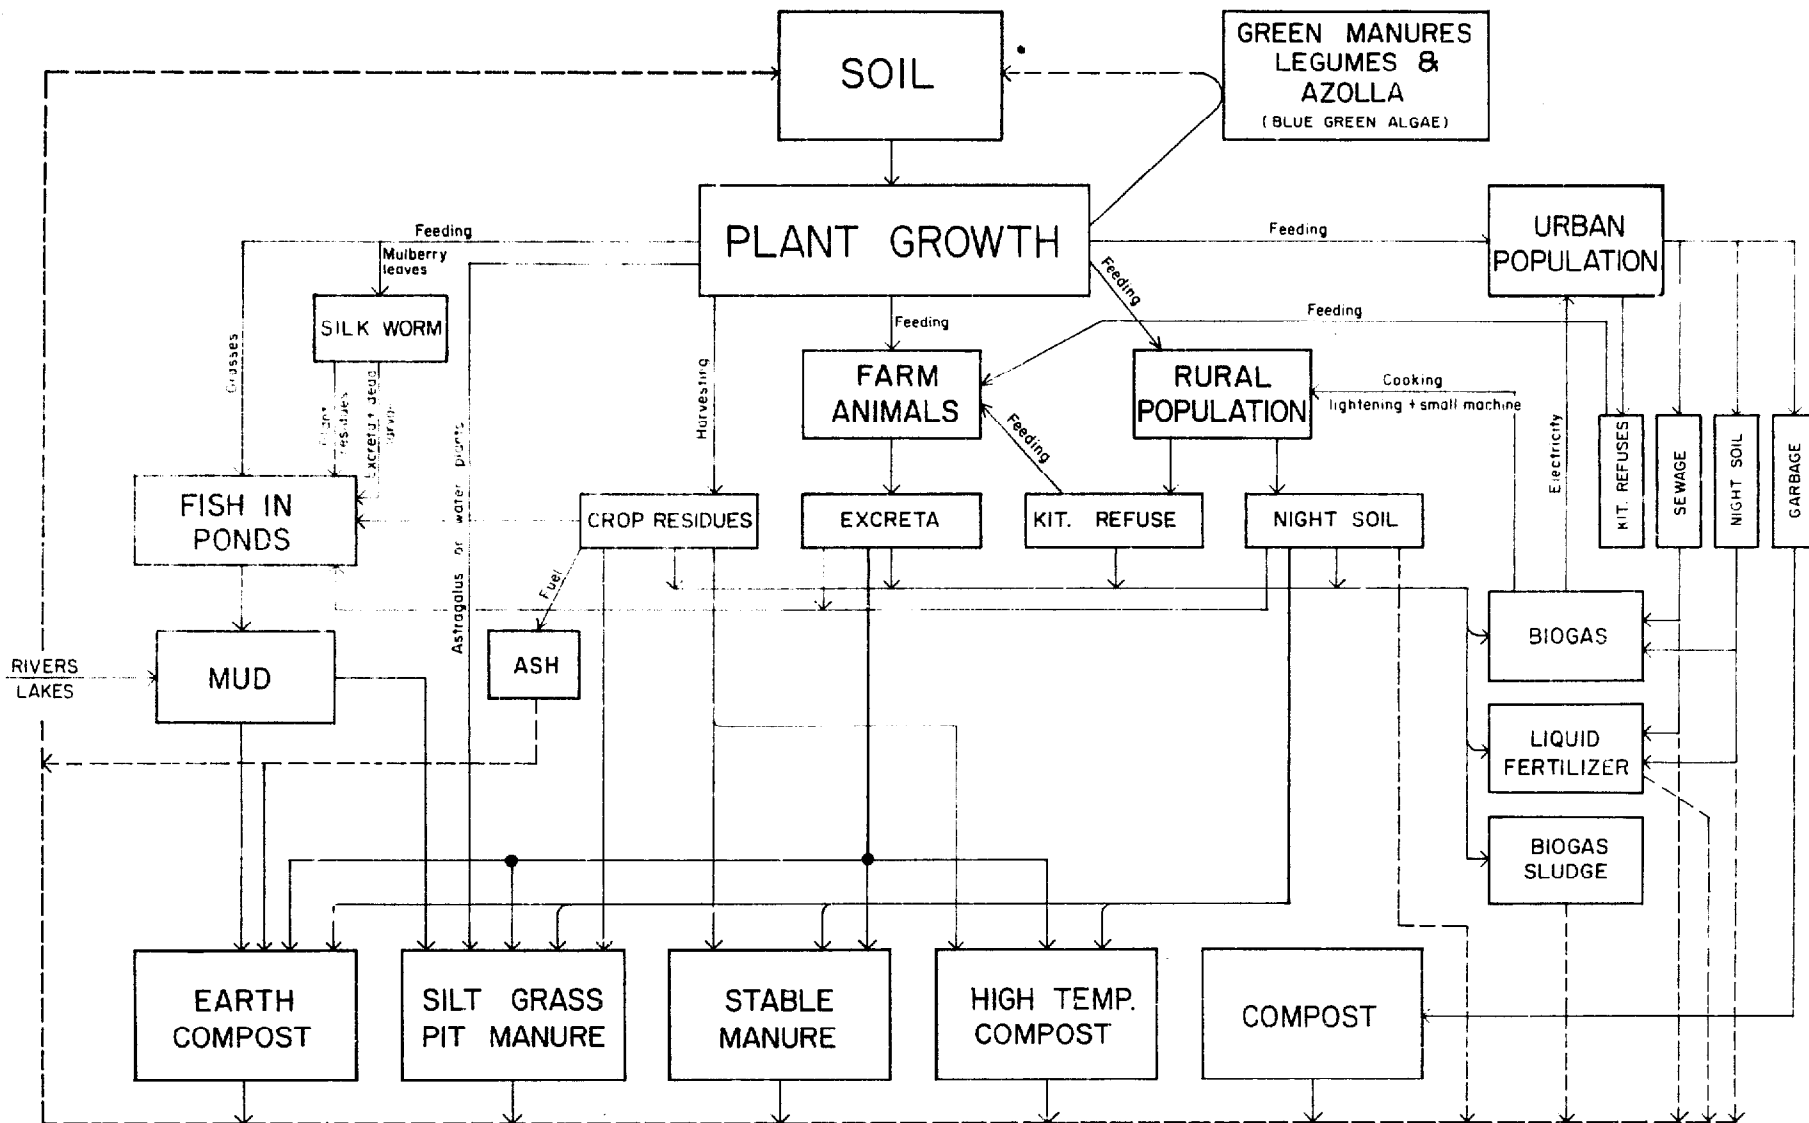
SOIL

GREEN MANURES LEGUMES & AZOLLA (BLUE GREEN ALGAE)

PLANT GROWTH

Feeding

Mulberry leaves

Feeding

URBAN POPULATION

Feeding

Feeding

SILK WORM

Grasses

Plant residues

Excreta + dead pupa

Astragalus or water plants

Harvesting

Feeding

FARM ANIMALS

RURAL POPULATION

Cooking

lightening + small machine

Feeding

Electricity

KIT. REFUSES

SEWAGE

NIGHT SOIL

GARBAGE

FISH IN PONDS

CROP RESIDUES

EXCRETA

KIT. REFUSE

NIGHT SOIL

Fuel

BIOGAS

RIVERS LAKES

MUD

ASH

LIQUID FERTILIZER

BIOGAS SLUDGE

EARTH COMPOST

SILT GRASS PIT MANURE

STABLE MANURE

HIGH TEMP. COMPOST

COMPOST